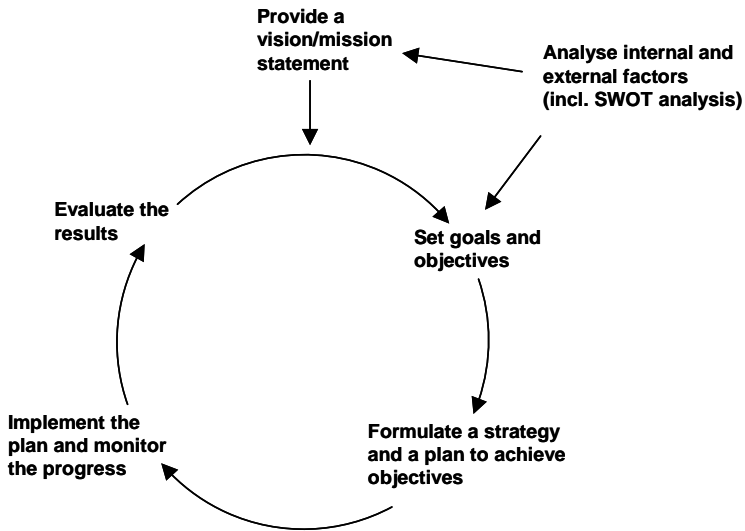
Provide a vision/mission statement

Analyse internal and external factors (incl. SWOT analysis)

Evaluate the results

Set goals and objectives

Implement the plan and monitor the progress

Formulate a strategy and a plan to achieve objectives